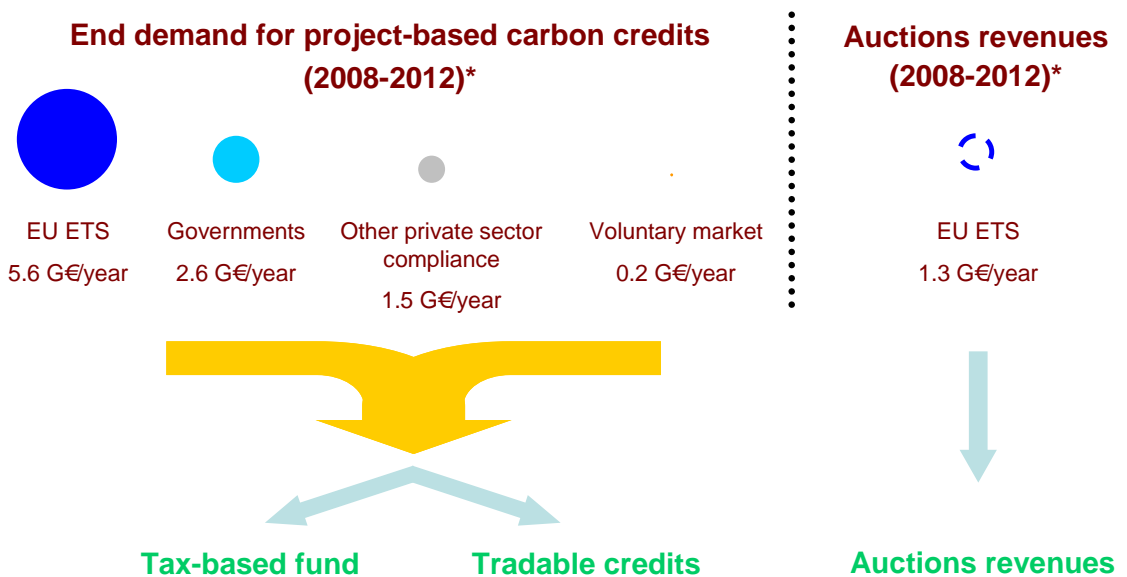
End demand for project-based carbon credits (2008-2012)*

EU ETS
5.6 G€/year

Governments
2.6 G€/year

Other private sector compliance
1.5 G€/year

Voluntary market
0.2 G€/year

Auctions revenues (2008-2012)*

EU ETS
1.3 G€/year

Tax-based fund

Tradable credits

Auctions revenues